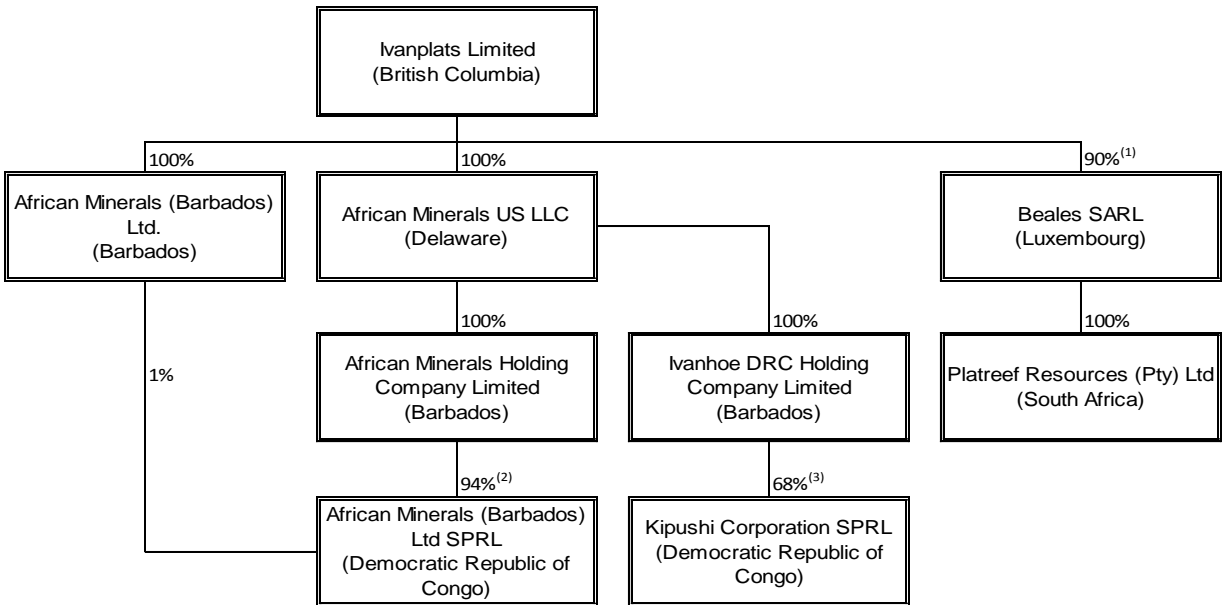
Ivanplats Limited
(British Columbia)

100%

African Minerals (Barbados) Ltd.
(Barbados)

100%

African Minerals US LLC
(Delaware)

$90\%^{(1)}$

Beales SARL
(Luxembourg)

100%

African Minerals Holding Company Limited
(Barbados)

100%

Ivanhoe DRC Holding Company Limited
(Barbados)

100%

Platreef Resources (Pty) Ltd
(South Africa)

1%

$94\%^{(2)}$

African Minerals (Barbados) Ltd SPRL
(Democratic Republic of Congo)

$68\%^{(3)}$

Kipushi Corporation SPRL
(Democratic Republic of Congo)